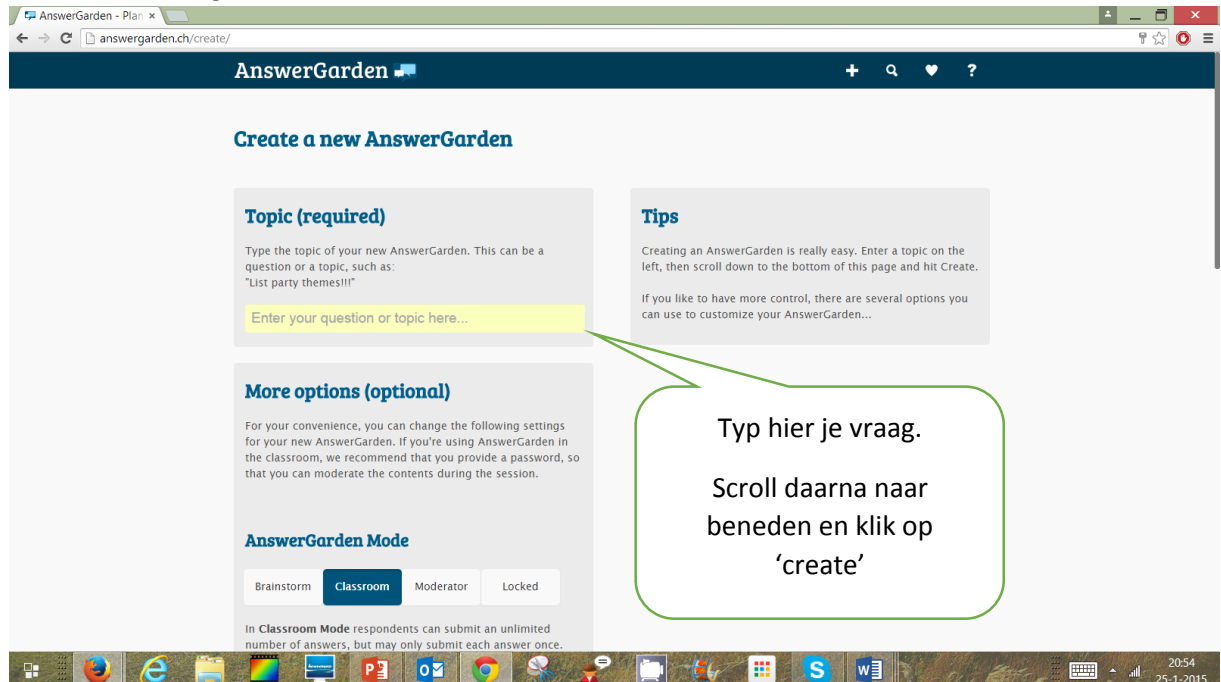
AnswerGarden - Plan ×

answergarden.ch/create/

AnswerGarden

+ ?

Create a new AnswerGarden

Topic (required)

Type the topic of your new AnswerGarden. This can be a question or a topic, such as:
"List party themes!!!"

Enter your question or topic here...

Tips

Creating an AnswerGarden is really easy. Enter a topic on the left, then scroll down to the bottom of this page and hit Create.

If you like to have more control, there are several options you can use to customize your AnswerGarden...

More options (optional)

For your convenience, you can change the following settings for your new AnswerGarden. If you're using AnswerGarden in the classroom, we recommend that you provide a password, so that you can moderate the contents during the session.

Typ hier je vraag.

Scroll daarna naar beneden en klik op 'create'

AnswerGarden Mode

| Brainstorm | Classroom | Moderator | Locked |
|---|---|---|---|

In Classroom Mode respondents can submit an unlimited number of answers, but may only submit each answer once.

20:54
25-1-2015